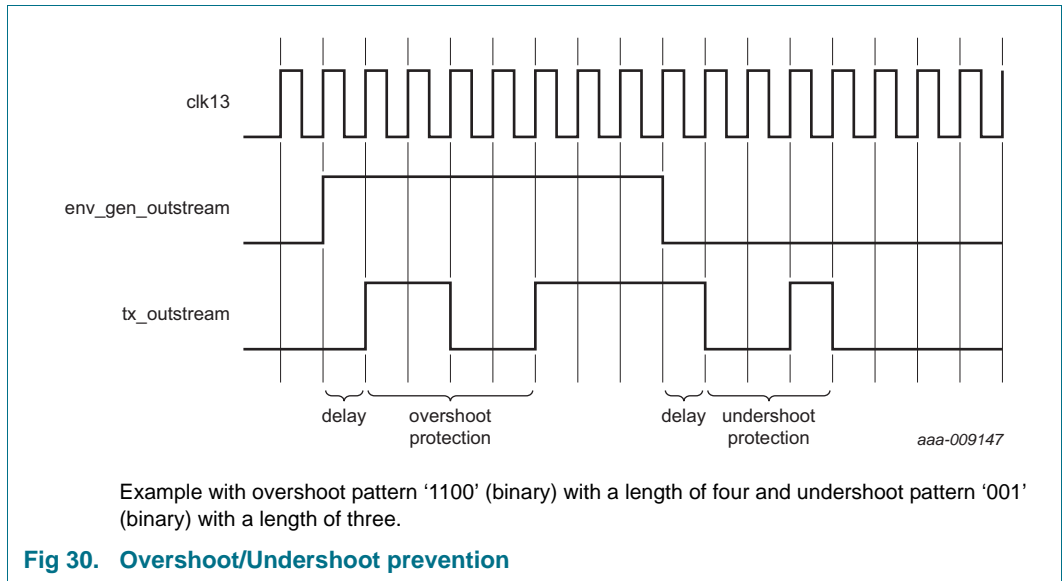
clk13

env_gen_outstream

tx_outstream

delay

overshoot protection

delay

undershoot protection

aaa-009147

Example with overshoot pattern ‘1100’ (binary) with a length of four and undershoot pattern ‘001’ (binary) with a length of three.

Fig 30. Overshoot/Undershoot prevention